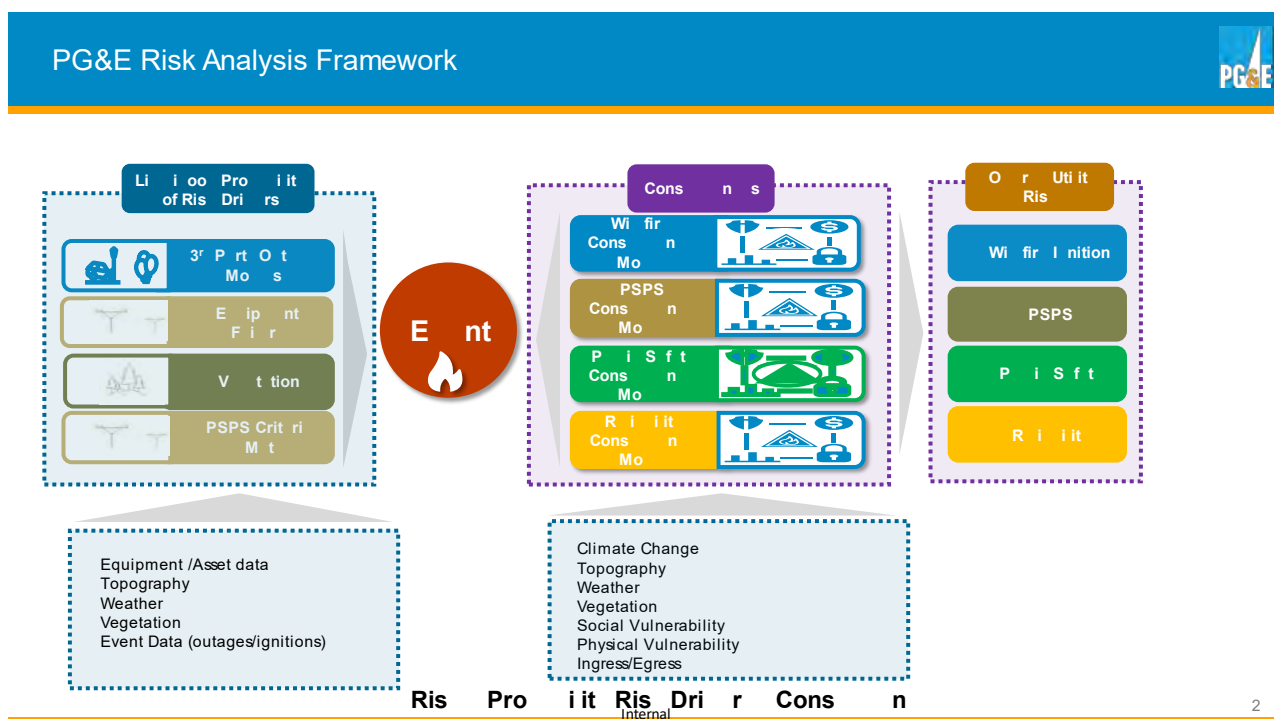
PG&E Risk Analysis Framework

PG&E

Li i oo Pro i it of Ris Dri rs

3r P rt O t Mo s

E ip nt F i r

V t tion

PSPS Crit ri M t

E nt

Cons n s

Wi fir Cons n Mo

PSPS Cons n Mo

P i S f t Cons n Mo

R i i it Cons n Mo

O r Uti it Ris

Wi fir I nition

PSPS

P i S f t

R i i it

Equipment /Asset data
Topography
Weather
Vegetation
Event Data (outages/ignitions)

Climate Change
Topography
Weather
Vegetation
Social Vulnerability
Physical Vulnerability
Ingress/Egress

Ris Pro i it Ris Dri r Cons n

Internal

2